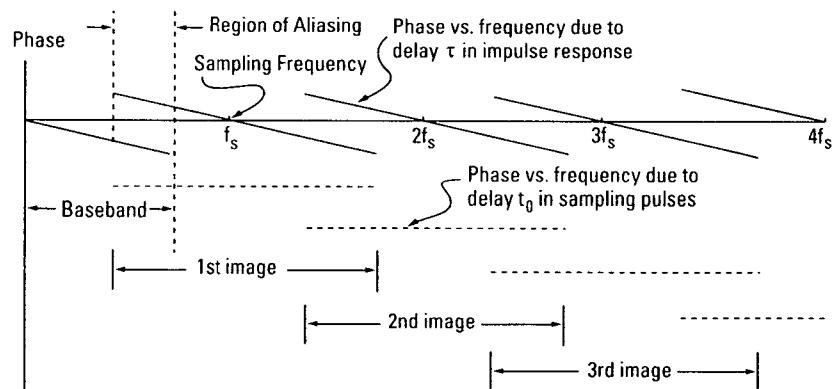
Phase

Region of Aliasing

Phase vs. frequency due to delay $\tau$ in impulse response

Sampling Frequency

$f_s$

$2f_s$

$3f_s$

$4f_s$

Baseband

Phase vs. frequency due to delay $t_0$ in sampling pulses

1st image

2nd image

3rd image